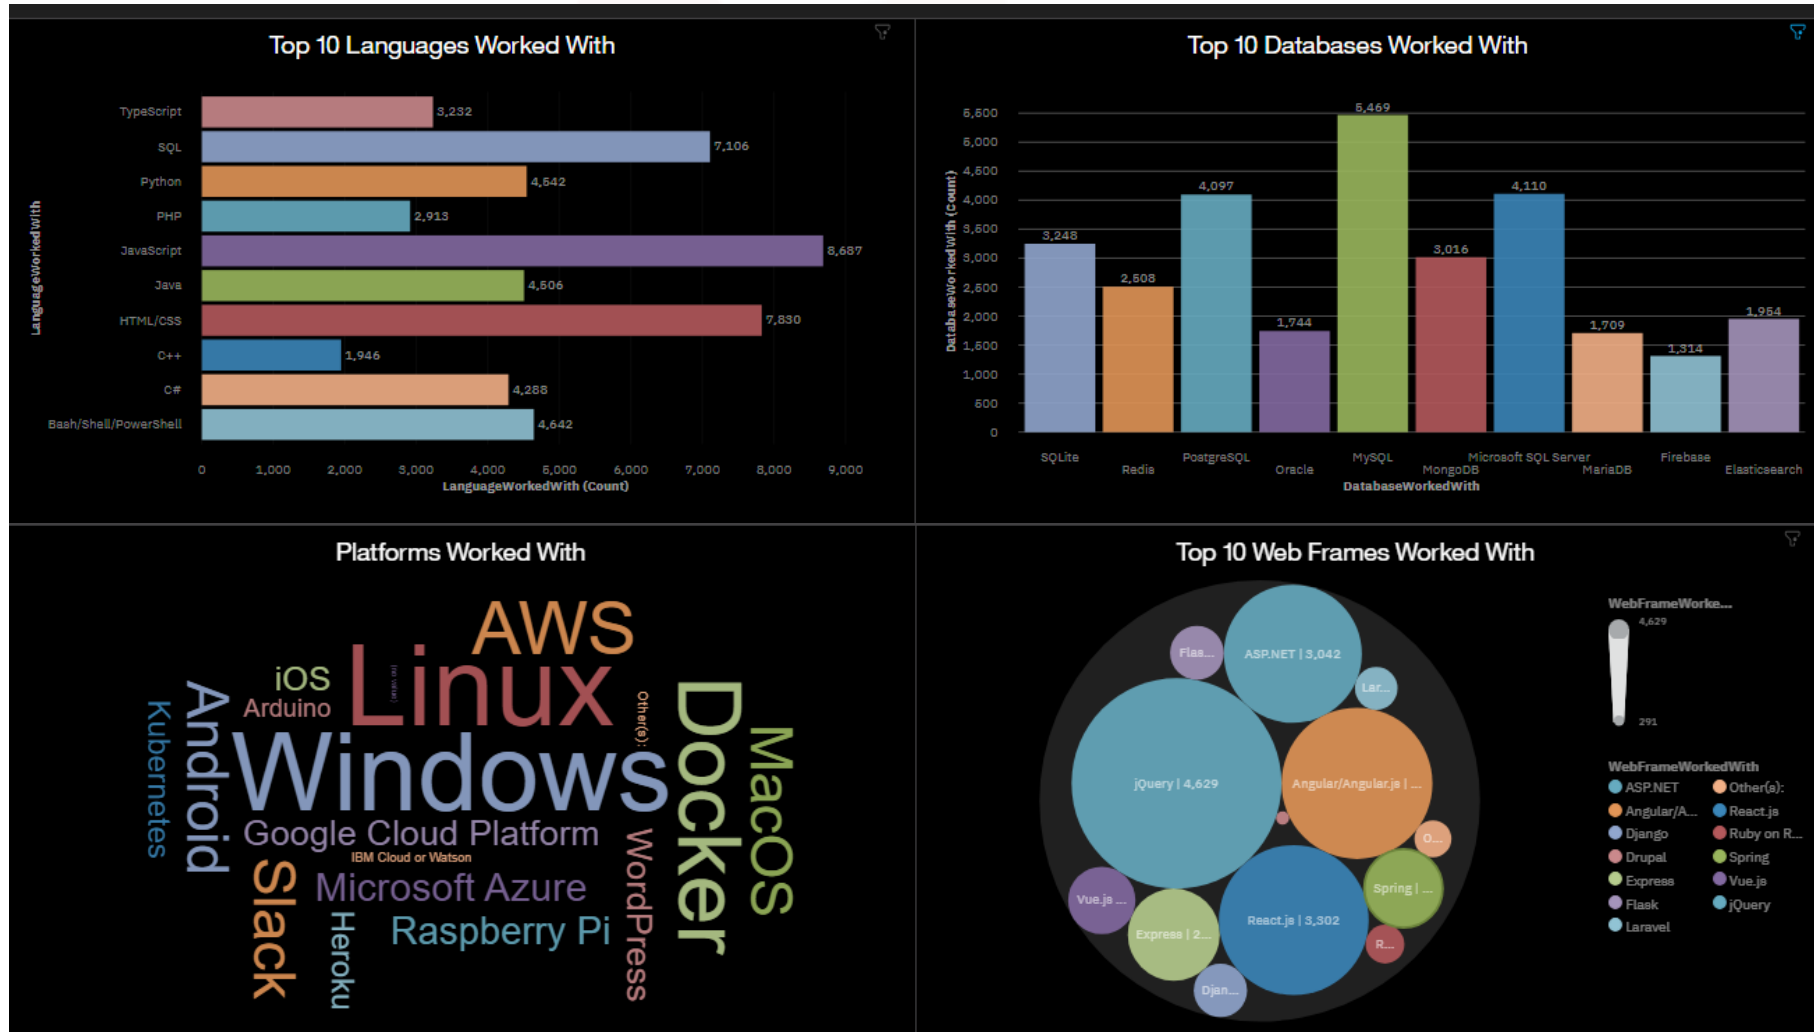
Top 10 Languages Worked With

| LanguageWorkedWith | Count |
|---|---|
| TypeScript | 3,232 |
| SQL | 7,106 |
| Python | 4,542 |
| PHP | 2,913 |
| JavaScript | 8,687 |
| Java | 4,506 |
| HTML/CSS | 7,830 |
| C++ | 1,946 |
| C# | 4,288 |
| Bash/Shell/PowerShell | 4,642 |

0 1,000 2,000 3,000 4,000 5,000 6,000 7,000 8,000 9,000
LanguageWorkedWith (Count)

Top 10 Databases Worked With

DatabaseWorkedWith (Count)
5,500 5,000 4,500 4,000 3,500 3,000 2,500 2,000 1,500 1,000 500 0

| DatabaseWorkedWith | Count |
|---|---|
| SQLite | 3,248 |
| Redis | 2,508 |
| PostgreSQL | 4,097 |
| Oracle | 1,744 |
| MySQL | 5,469 |
| MongoDB | 3,016 |
| Microsoft SQL Server | 4,110 |
| MariaDB | 1,709 |
| Firebase | 1,314 |
| Elasticsearch | 1,954 |

DatabaseWorkedWith

Platforms Worked With

AWS iOS Arduino Linux Windows Other(s): Docker MacOS Kubernetes Android Google Cloud Platform IBM Cloud or Watson Slack Microsoft Azure WordPress Heroku Raspberry Pi

Top 10 Web Frames Worked With

Flas... ASP.NET | 3,042 Lar... jQuery | 4,629 Angular/Angular.js | ... O... Spring | ... Vue.js ... Express | 2... React.js | 3,302 R... Djan...

WebFrameWorke...
4,629
291

WebFrameWorkedWith
ASP.NET
Other(s):
Angular/A...
React.js
Django
Ruby on R...
Drupal
Spring
Express
Vue.js
Flask
jQuery
Laravel